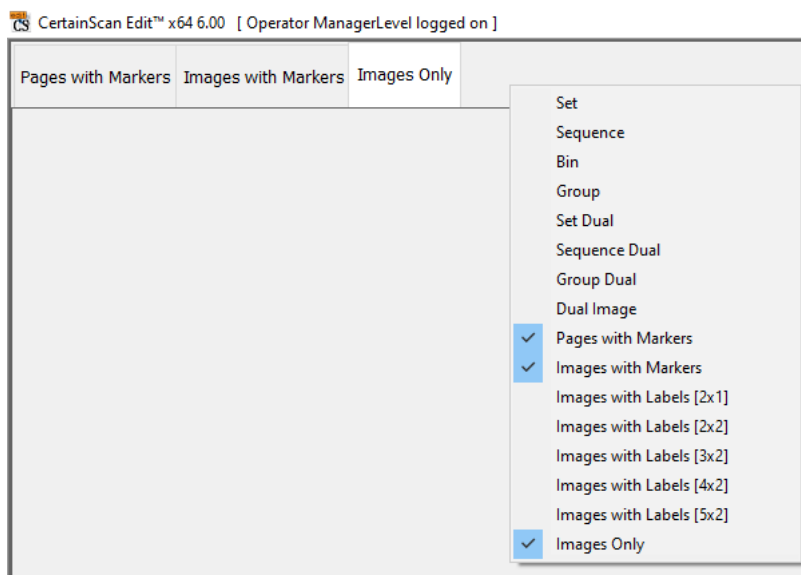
CS CertainScan Edit™ x64 6.00 [ Operator ManagerLevel logged on ]

Pages with Markers | Images with Markers | Images Only

Set
Sequence
Bin
Group
Set Dual
Sequence Dual
Group Dual
Dual Image
✓ Pages with Markers
✓ Images with Markers
Images with Labels [2x1]
Images with Labels [2x2]
Images with Labels [3x2]
Images with Labels [4x2]
Images with Labels [5x2]
✓ Images Only